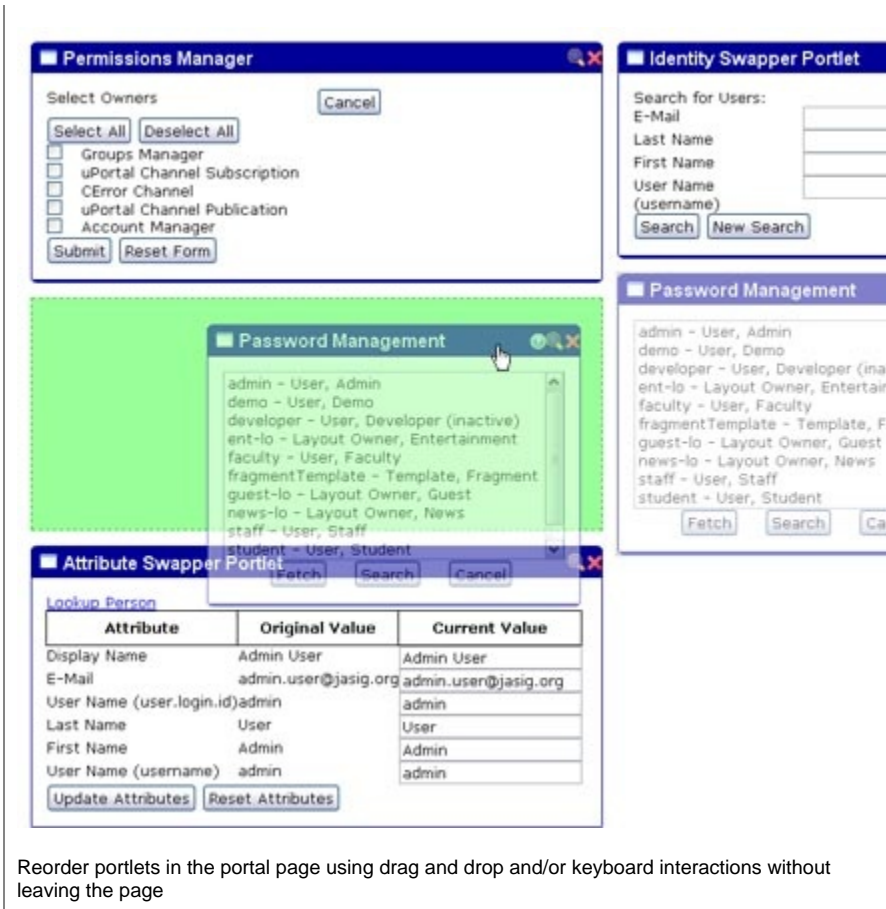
Permissions Manager

Select Owners

Cancel

Select All Deselect All

Groups Manager
uPortal Channel Subscription
CError Channel
uPortal Channel Publication
Account Manager

Submit Reset Form

Identity Swapper Portlet

Search for Users:
E-Mail
Last Name
First Name
User Name (username)

Search New Search

Password Management

admin - User, Admin
demo - User, Demo
developer - User, Developer (ina
ent-lo - Layout Owner, Entertain
faculty - User, Faculty
fragmentTemplate - Template, F
guest-lo - Layout Owner, Guest
news-lo - Layout Owner, News
staff - User, Staff
student - User, Student

Fetch Search Ca

Password Management

admin - User, Admin
demo - User, Demo
developer - User, Developer (inactive)
ent-lo - Layout Owner, Entertainment
faculty - User, Faculty
fragmentTemplate - Template, Fragment
guest-lo - Layout Owner, Guest
news-lo - Layout Owner, News
staff - User, Staff
student - User, Student

Fetch Search Cancel

Attribute Swapper Portlet

Lookup Person

| Attribute | Original Value | Current Value |
|---|---|---|
| Display Name | Admin User | Admin User |
| E-Mail | admin.user@jasig.org | admin.user@jasig.org |
| User Name (user.login.id) | admin | admin |
| Last Name | User | User |
| First Name | Admin | Admin |
| User Name (username) | admin | admin |

Update Attributes Reset Attributes

Reorder portlets in the portal page using drag and drop and/or keyboard interactions without leaving the page